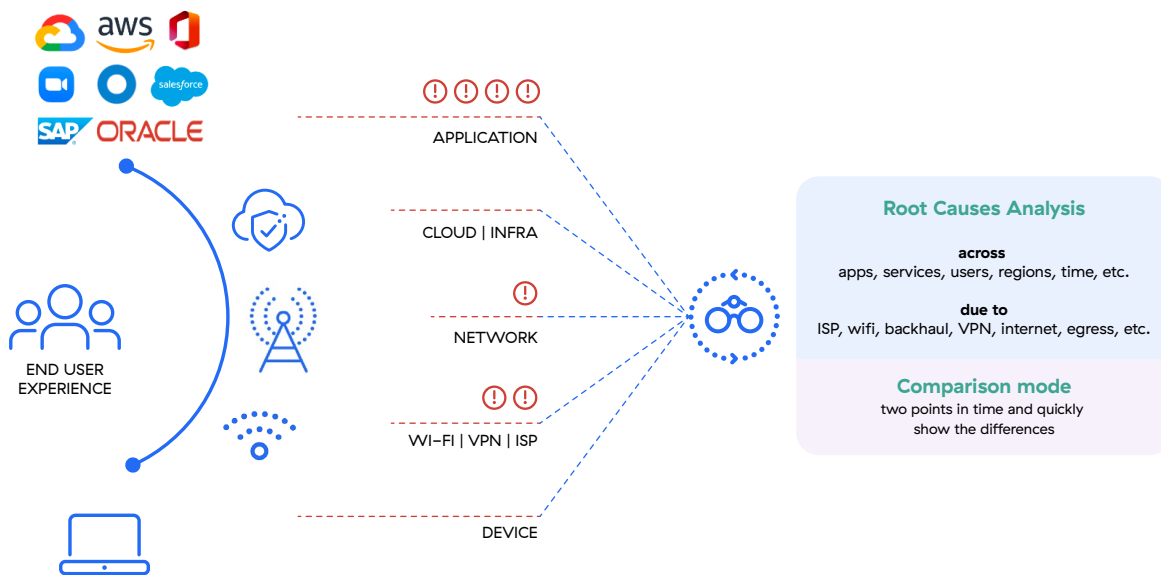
aws
salesforce
SAP ORACLE

END USER EXPERIENCE

APPLICATION

CLOUD | INFRA

NETWORK

WI-FI | VPN | ISP

DEVICE

Root Causes Analysis

across
apps, services, users, regions, time, etc.

due to
ISP, wifi, backhaul, VPN, internet, egress, etc.

Comparison mode
two points in time and quickly show the differences